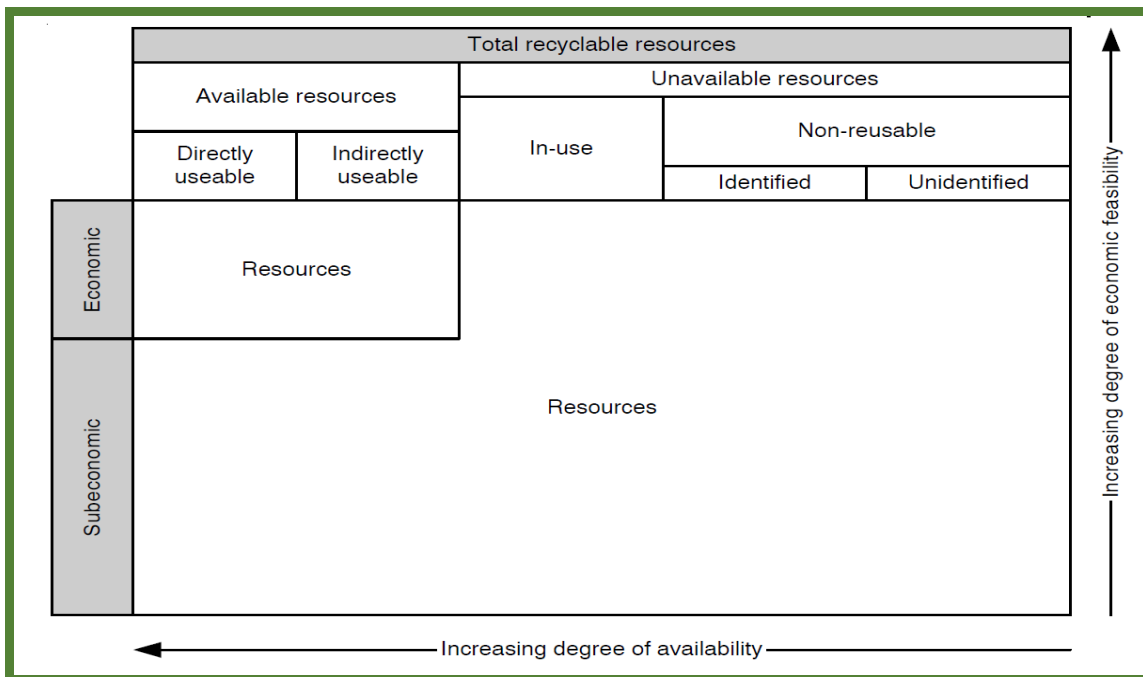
Total recyclable resources

Available resources

Unavailable resources

Directly useable

Indirectly useable

In-use

Non-reusable

Identified

Unidentified

Economic

Resources

Subeconomic

Resources

Increasing degree of economic feasibility

Increasing degree of availability